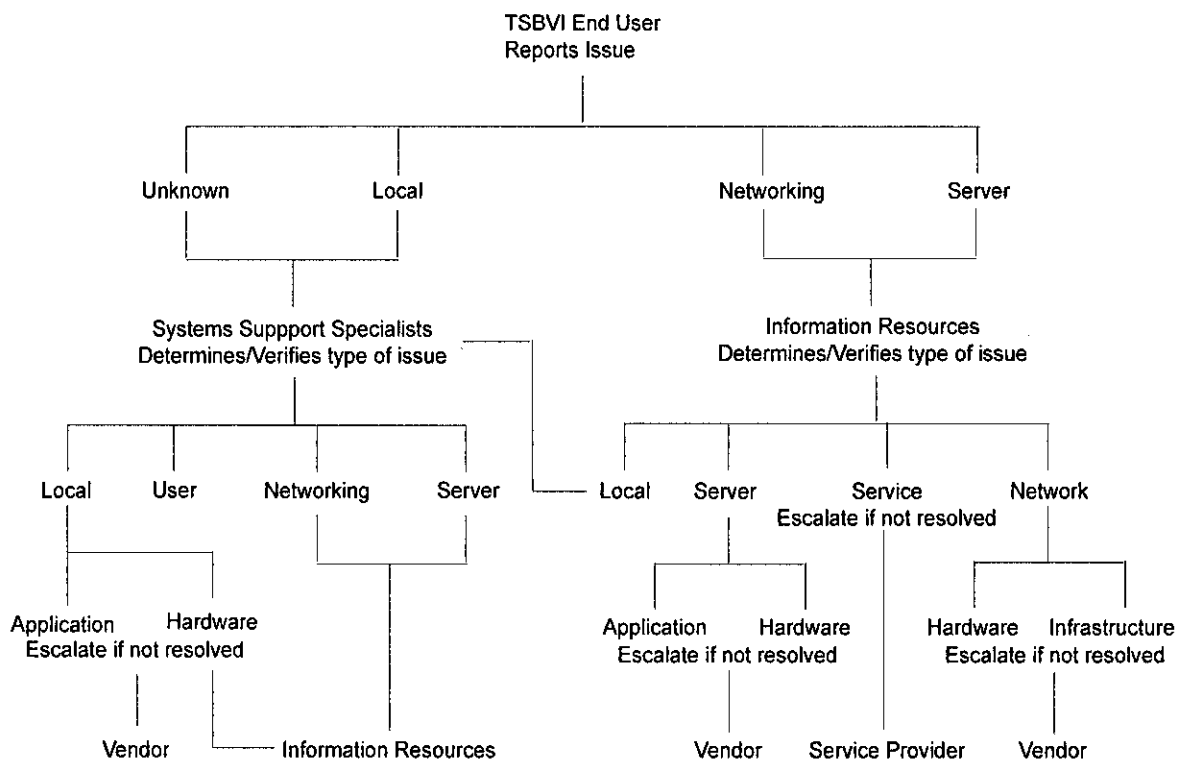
TSBVI End User
Reports Issue

Unknown

Local

Networking

Server

Systems Suppport Specialists
Determines/Verifies type of issue

Information Resources
Determines/Verifies type of issue

Local

User

Networking

Server

Local

Server

Service
Escalate if not resolved

Network

Application
Escalate if not resolved

Hardware

Application
Escalate if not resolved

Hardware

Hardware

Infrastructure
Escalate if not resolved

Vendor

Information Resources

Vendor

Service Provider

Vendor